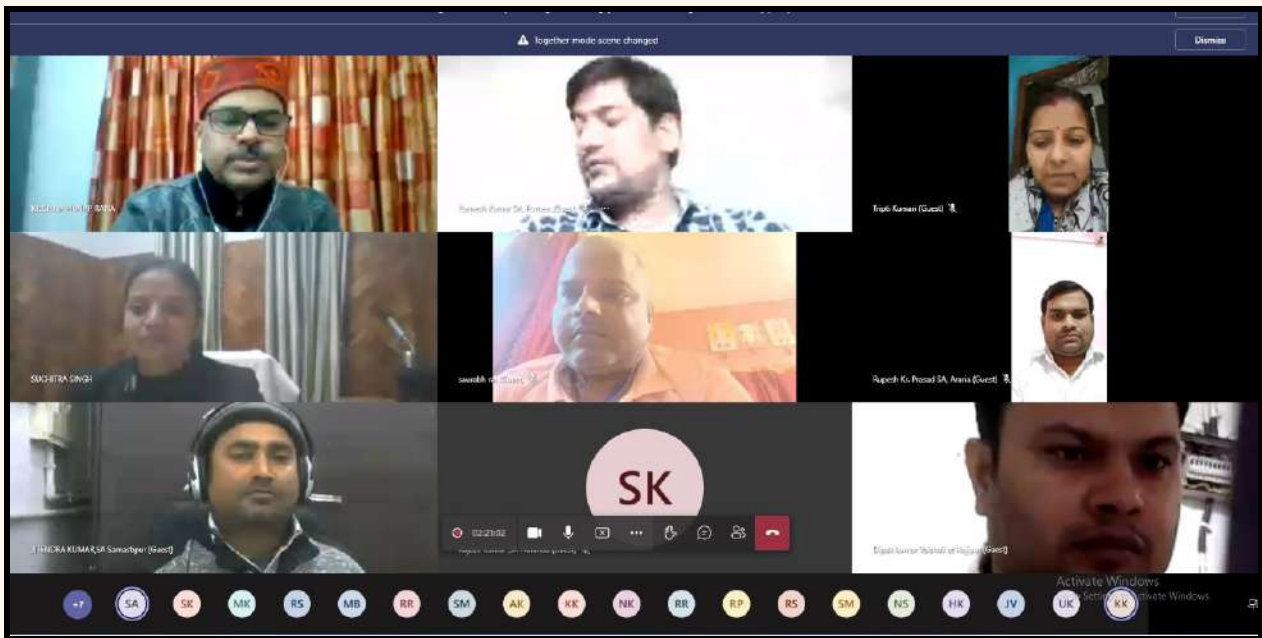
Together mode scene changed

Dismiss

KULDEEP SINGH RANA

Rakesh Kumar SA, Purnea (Guest)

Tripti Kumari (Guest)

SUCHITRA SINGH

saurabh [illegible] (Guest)

Rupesh Kr. Prasad SA, Araria (Guest)

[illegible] KUMAR SA Samastipur (Guest)

SK

02:21:02

Dipak kumar Vaishali at Hajipur (Guest)

Activate Windows
Go to Settings to activate Windows.

+7 SA SK MK RS MB RR SM AK KK NK RR RP RS SM NS HK JV UK KK